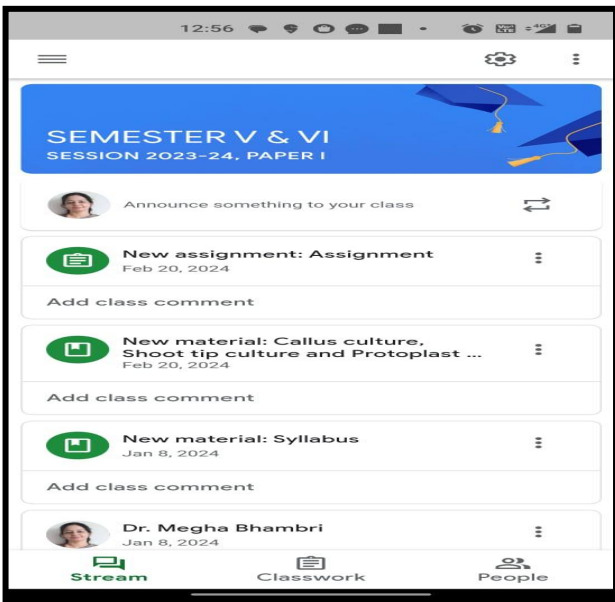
12:56

SEMESTER V & VI
SESSION 2023-24, PAPER I

Announce something to your class

New assignment: Assignment
Feb 20, 2024

Add class comment

New material: Callus culture, Shoot tip culture and Protoplast ...
Feb 20, 2024

Add class comment

New material: Syllabus
Jan 8, 2024

Add class comment

Dr. Megha Bhambri
Jan 8, 2024

Stream
Classwork
People